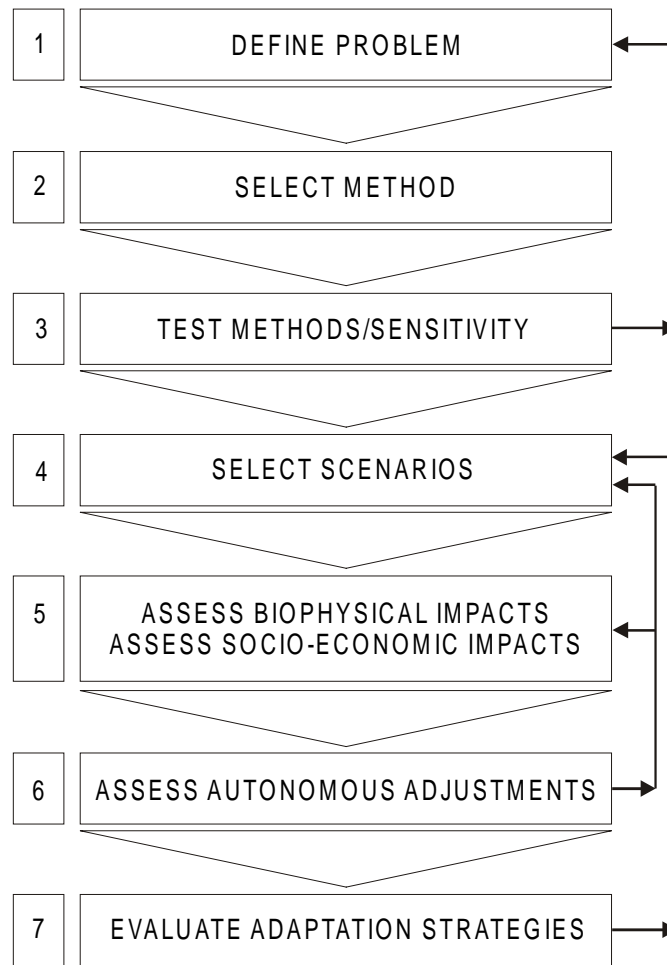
1 DEFINE PROBLEM

2 SELECT METHOD

3 TEST METHODS/SENSITIVITY

4 SELECT SCENARIOS

5 ASSESS BIOPHYSICAL IMPACTS
ASSESS SOCIO-ECONOMIC IMPACTS

6 ASSESS AUTONOMOUS ADJUSTMENTS

7 EVALUATE ADAPTATION STRATEGIES